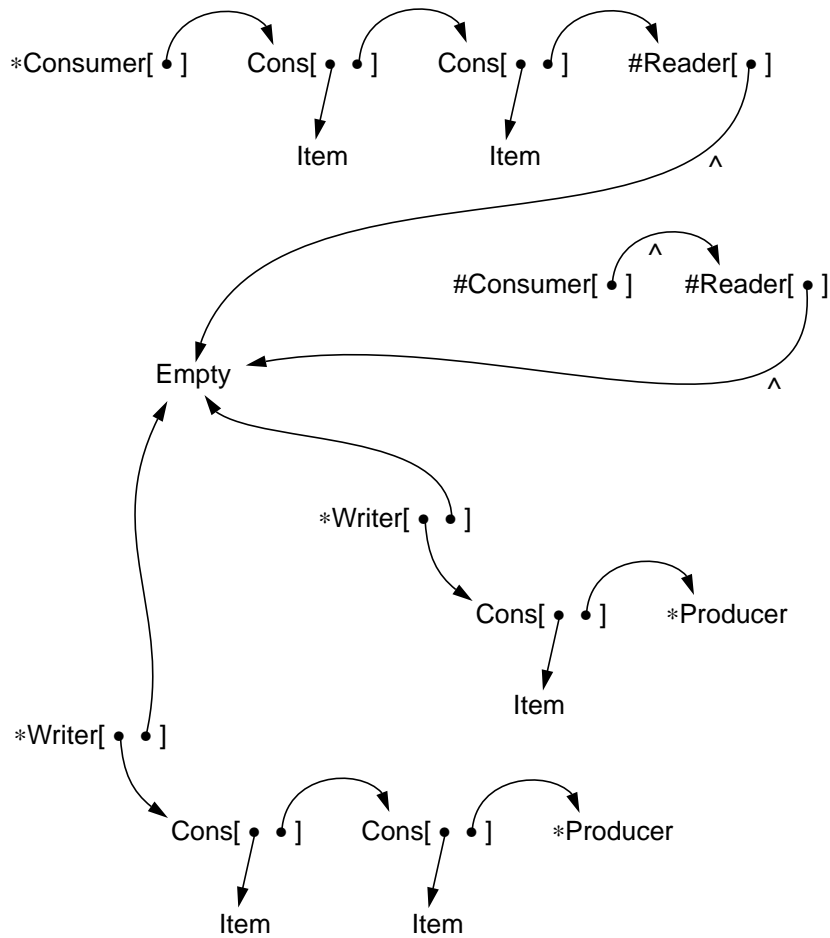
∗Consumer[ • ] Cons[ • • ] Cons[ • • ] #Reader[ • ]

Item Item

^

^

#Consumer[ • ] #Reader[ • ]

Empty

^

∗Writer[ • • ]

Cons[ • • ] ∗Producer

Item

∗Writer[ • • ]

Cons[ • • ] Cons[ • • ] ∗Producer

Item Item